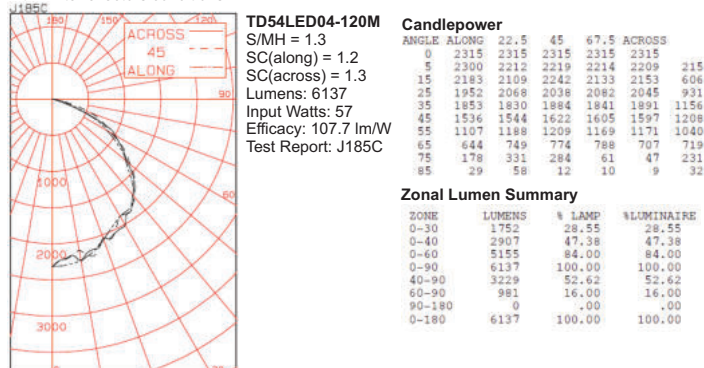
J185C

180 150 120

ACROSS
45
ALONG

90

60

1000

2000

3000

30

TD54LED04-120M
S/MH = 1.3
SC(along) = 1.2
SC(across) = 1.3
Lumens: 6137
Input Watts: 57
Efficacy: 107.7 lm/W
Test Report: J185C

Candlepower

| ANGLE | ALONG | 22.5 | 45 | 67.5 | ACROSS | |
|---|---|---|---|---|---|---|
| 0 | 2315 | 2315 | 2315 | 2315 | 2315 | |
| 5 | 2300 | 2212 | 2219 | 2214 | 2209 | 215 |
| 15 | 2183 | 2109 | 2242 | 2133 | 2153 | 606 |
| 25 | 1952 | 2068 | 2038 | 2082 | 2045 | 931 |
| 35 | 1853 | 1830 | 1884 | 1841 | 1891 | 1156 |
| 45 | 1536 | 1544 | 1622 | 1605 | 1597 | 1208 |
| 55 | 1107 | 1188 | 1209 | 1169 | 1171 | 1040 |
| 65 | 644 | 749 | 774 | 788 | 707 | 719 |
| 75 | 178 | 331 | 284 | 61 | 47 | 231 |
| 85 | 29 | 58 | 12 | 10 | 9 | 32 |

Zonal Lumen Summary

| ZONE | LUMENS | % LAMP | %LUMINAIRE |
|---|---|---|---|
| 0-30 | 1752 | 28.55 | 28.55 |
| 0-40 | 2907 | 47.38 | 47.38 |
| 0-60 | 5155 | 84.00 | 84.00 |
| 0-90 | 6137 | 100.00 | 100.00 |
| 40-90 | 3229 | 52.62 | 52.62 |
| 60-90 | 981 | 16.00 | 16.00 |
| 90-180 | 0 | .00 | .00 |
| 0-180 | 6137 | 100.00 | 100.00 |